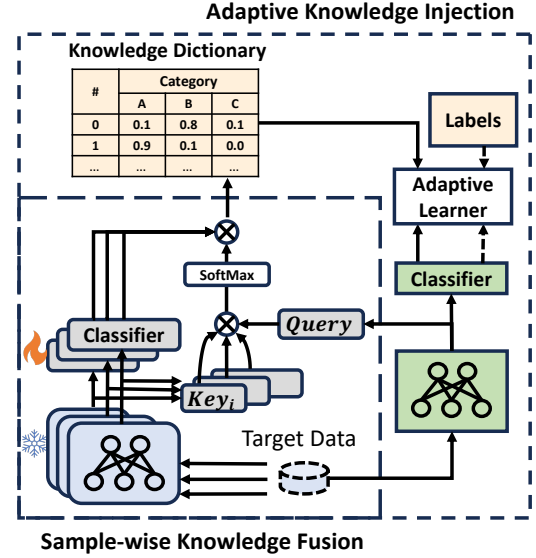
Adaptive Knowledge Injection

Knowledge Dictionary

| # | Category | | |
|---|---|---|---|
| | A | B | C |
| 0 | 0.1 | 0.8 | 0.1 |
| 1 | 0.9 | 0.1 | 0.0 |
| ... | ... | ... | ... |

Labels

Adaptive Learner

Classifier

SoftMax

$Query$

Classifier

$Key_i$

Target Data

Sample-wise Knowledge Fusion